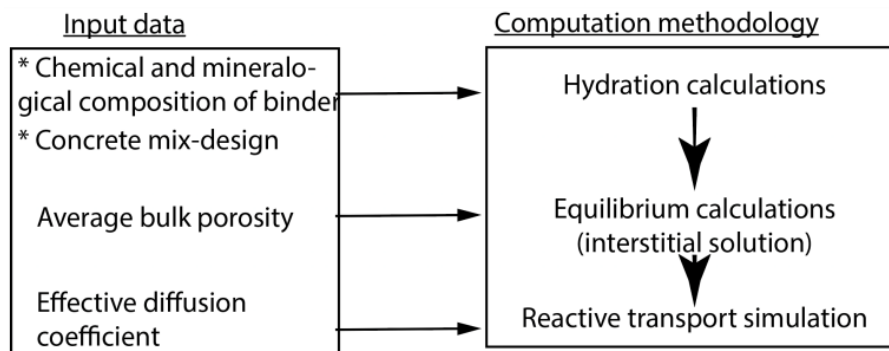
Input data

* Chemical and mineralogical composition of binder
* Concrete mix-design

Average bulk porosity

Effective diffusion coefficient

Computation methodology

Hydration calculations

Equilibrium calculations (interstitial solution)

Reactive transport simulation